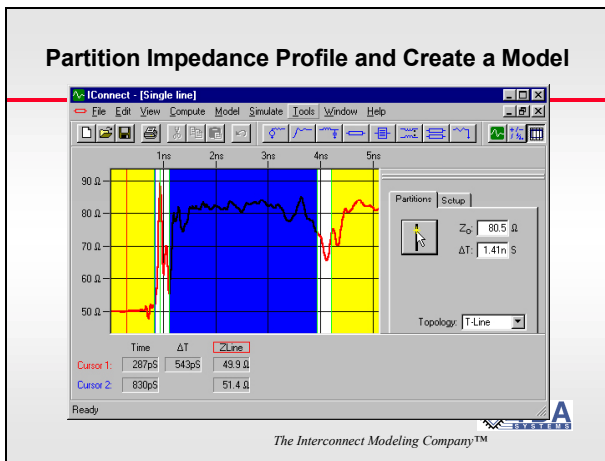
Partition Impedance Profile and Create a Model

IConnect - [Single line]

File Edit View Compute Model Simulate Tools Window Help

1ns 2ns 3ns 4ns 5ns

90 Ω
80 Ω
70 Ω
60 Ω
50 Ω

Partitions Setup

$Z_0$: 80.5 Ω

ΔT: 1.41n S

Topology: T-Line

| | Time | ΔT | ZLine |
|---|---|---|---|
| Cursor 1: | 287pS | 543pS | 49.9 Ω |
| Cursor 2: | 830pS | | 51.4 Ω |

Ready

TDA SYSTEMS

The Interconnect Modeling Company™